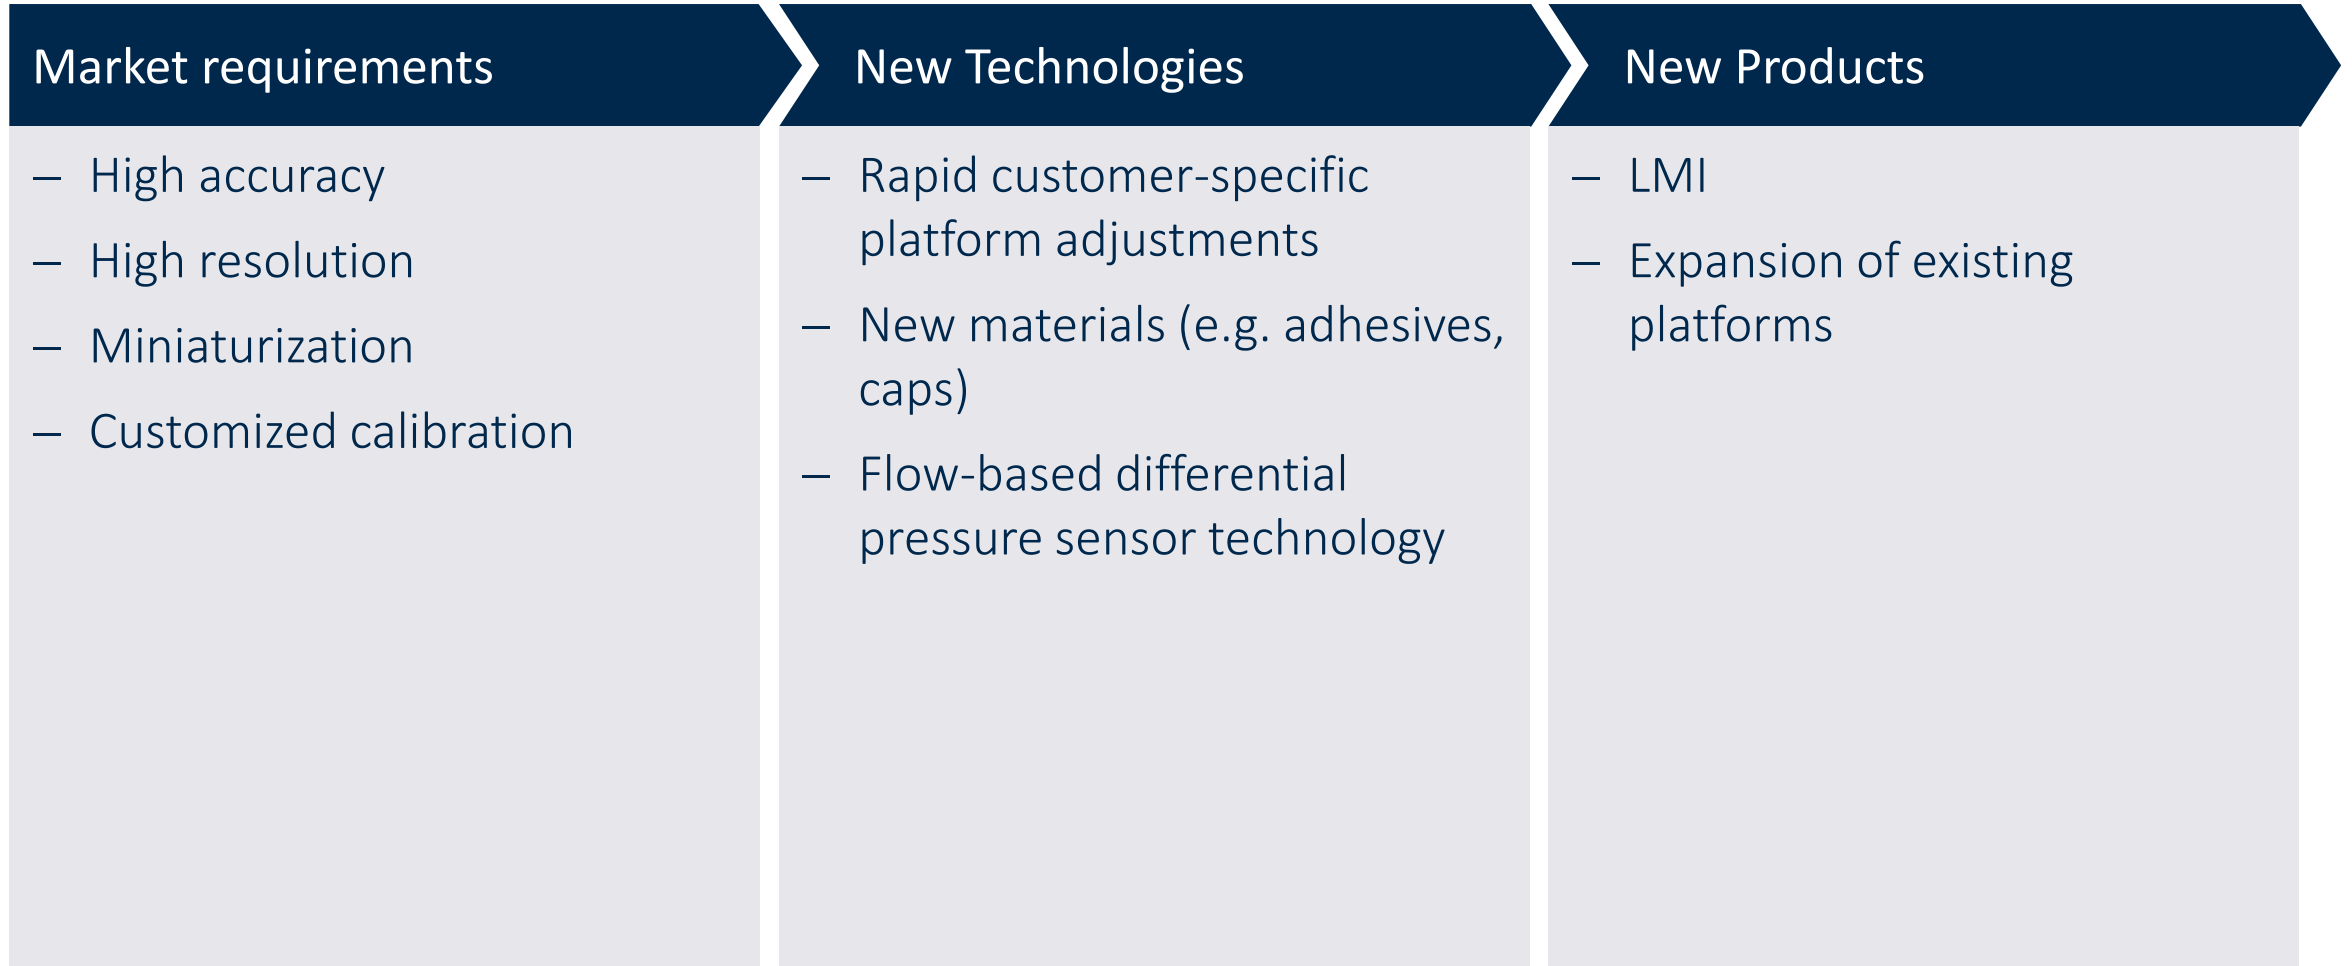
Market requirements

– High accuracy
– High resolution
– Miniaturization
– Customized calibration

New Technologies

– Rapid customer-specific platform adjustments
– New materials (e.g. adhesives, caps)
– Flow-based differential pressure sensor technology

New Products

– LMI
– Expansion of existing platforms